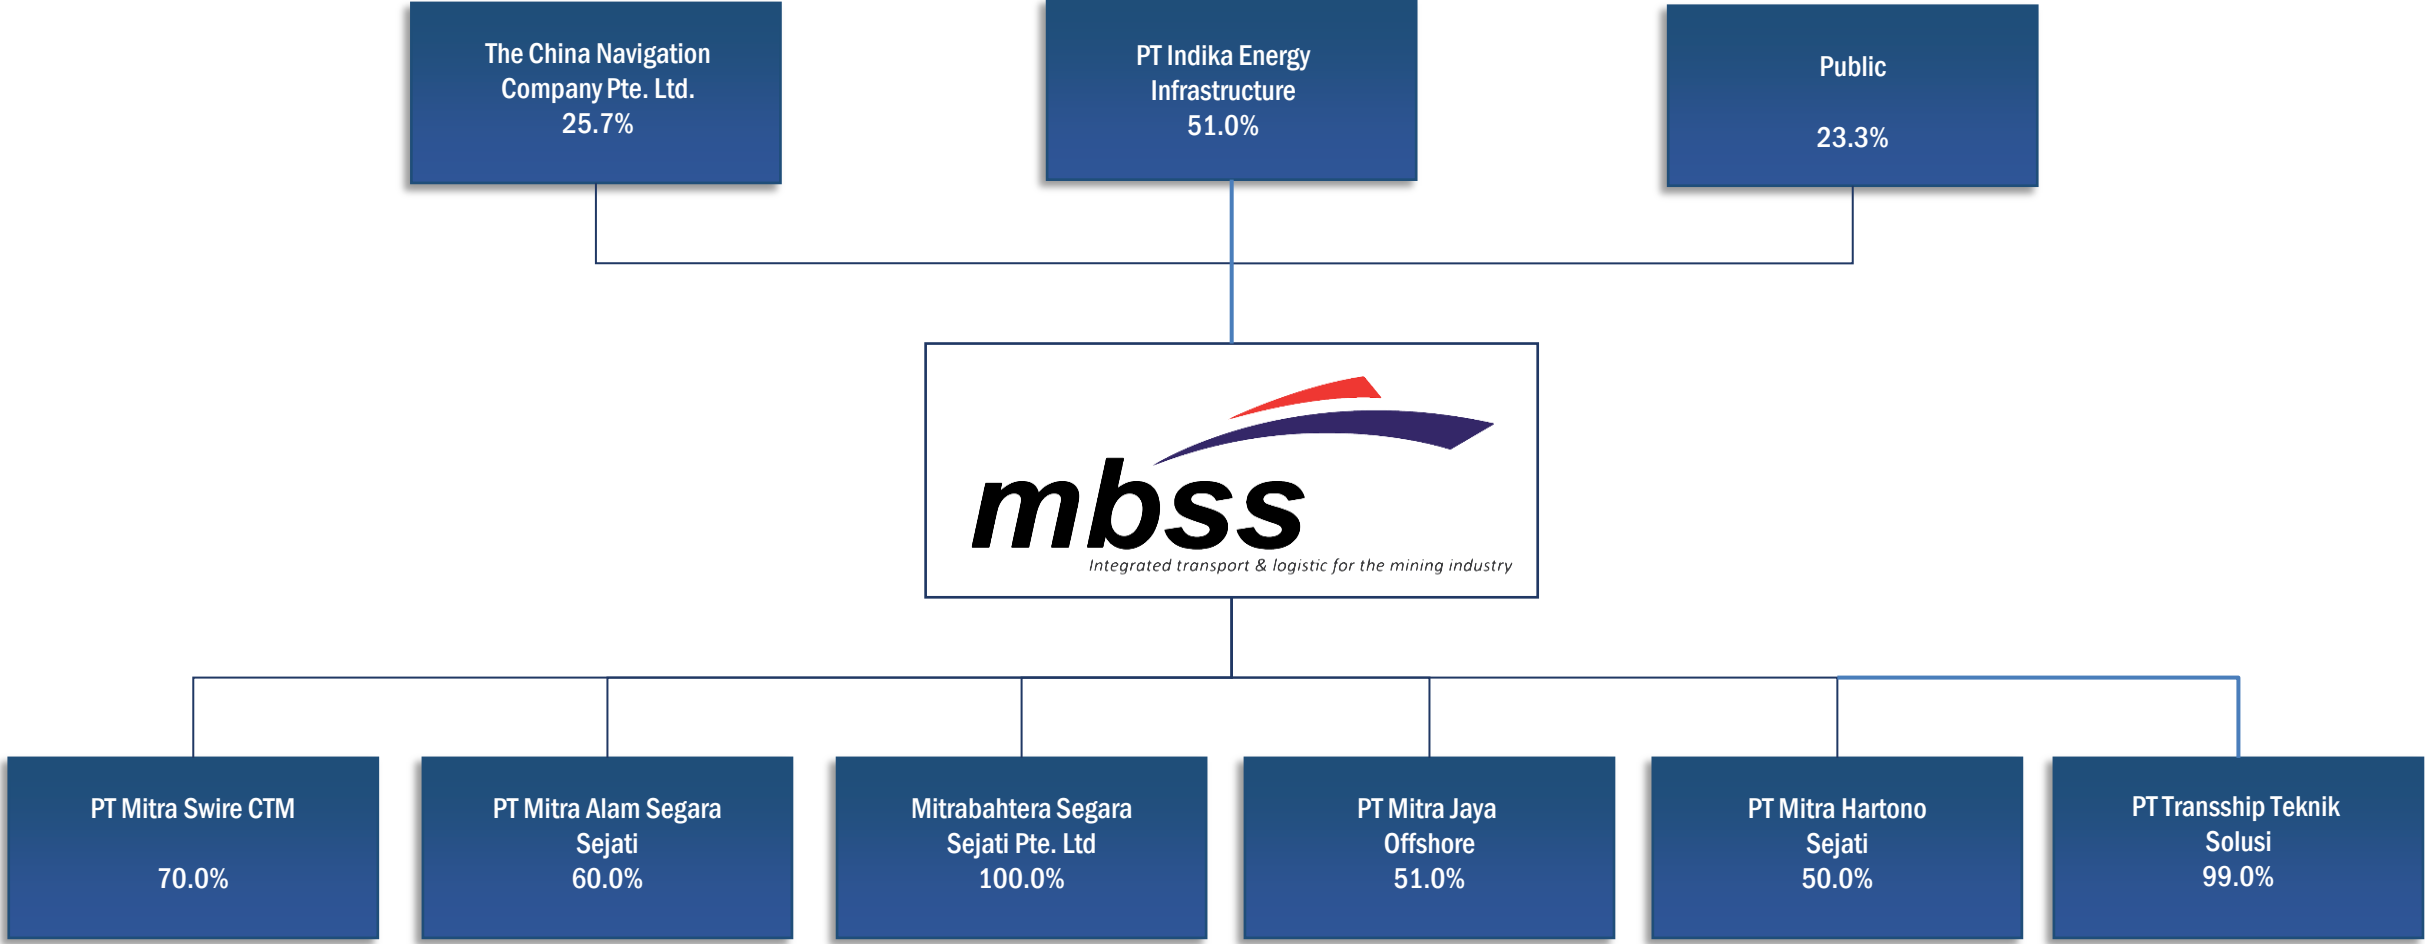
The China Navigation Company Pte. Ltd.
25.7%

PT Indika Energy Infrastructure
51.0%

Public

23.3%

mbss
Integrated transport & logistic for the mining industry

PT Mitra Swire CTM

70.0%

PT Mitra Alam Segara Sejati
60.0%

Mitrabahtera Segara Sejati Pte. Ltd
100.0%

PT Mitra Jaya Offshore
51.0%

PT Mitra Hartono Sejati
50.0%

PT Transship Teknik Solusi
99.0%